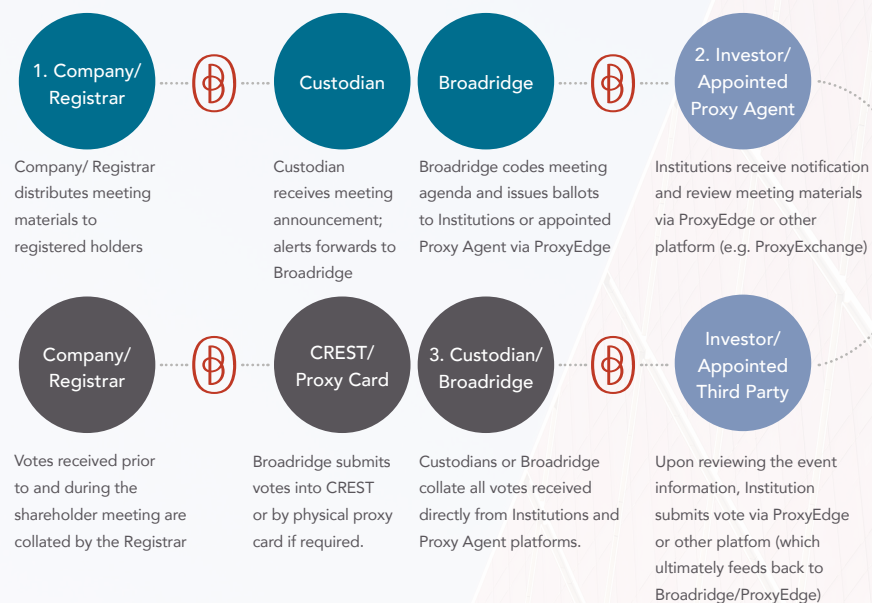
1. Company/ Registrar

Custodian

Broadridge

2. Investor/ Appointed Proxy Agent

Company/ Registrar distributes meeting materials to registered holders

Custodian receives meeting announcement; alerts forwards to Broadridge

Broadridge codes meeting agenda and issues ballots to Institutions or appointed Proxy Agent via ProxyEdge

Institutions receive notification and review meeting materials via ProxyEdge or other platform (e.g. ProxyExchange)

Company/ Registrar

CREST/ Proxy Card

3. Custodian/ Broadridge

Investor/ Appointed Third Party

Votes received prior to and during the shareholder meeting are collated by the Registrar

Broadridge submits votes into CREST or by physical proxy card if required.

Custodians or Broadridge collate all votes received directly from Institutions and Proxy Agent platforms.

Upon reviewing the event information, Institution submits vote via ProxyEdge or other platfom (which ultimately feeds back to Broadridge/ProxyEdge)